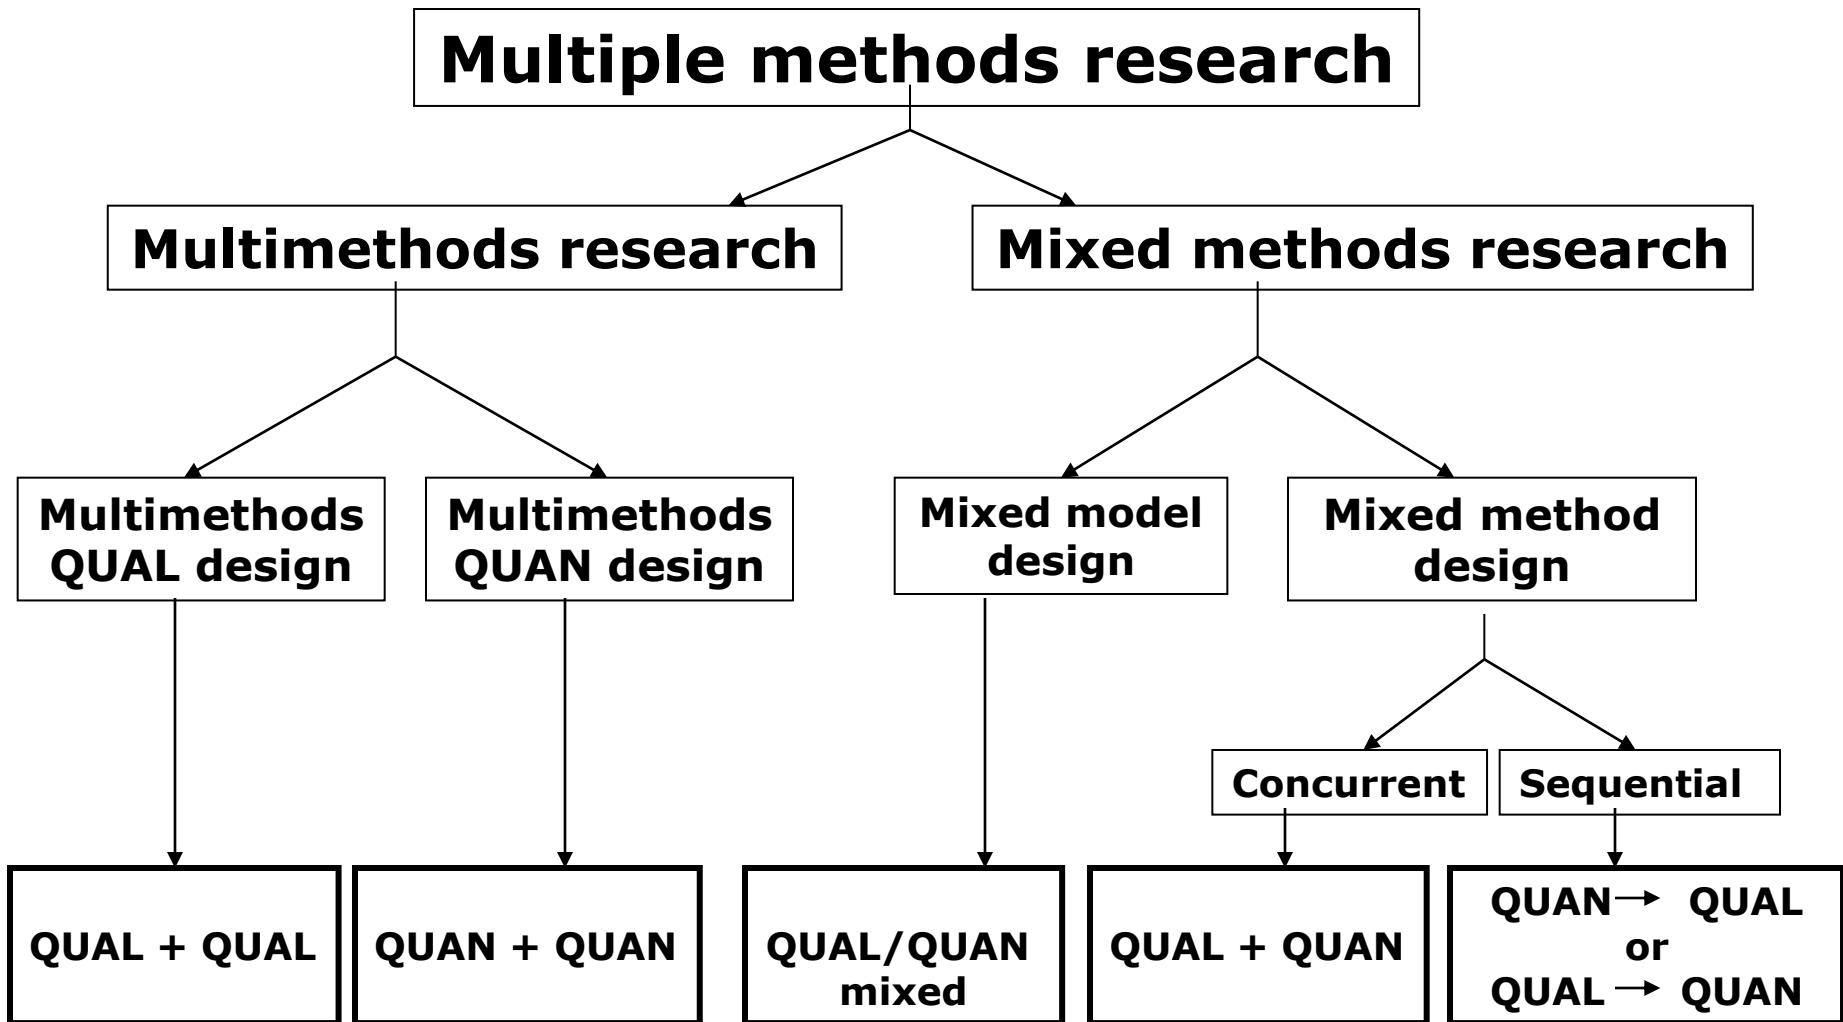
Multiple methods research

Multimethods research

Mixed methods research

Multimethods QUAL design

Multimethods QUAN design

Mixed model design

Mixed method design

Concurrent

Sequential

QUAL + QUAL

QUAN + QUAN

QUAL/QUAN mixed

QUAL + QUAN

QUAN $\rightarrow$ QUAL or QUAL $\rightarrow$ QUAN